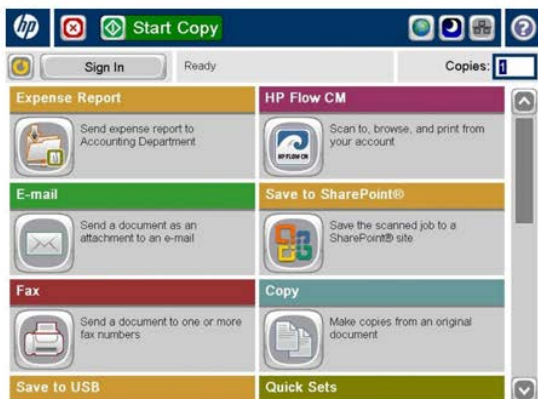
Start Copy

Sign In

Ready

Copies: 1

Expense Report

Send expense report to Accounting Department

HP Flow CM

Scan to, browse, and print from your account

HP FLOW CM

E-mail

Send a document as an attachment to an e-mail

Save to SharePoint®

Save the scanned job to a SharePoint® site

Fax

Send a document to one or more fax numbers

Copy

Make copies from an original document

Save to USB

Quick Sets